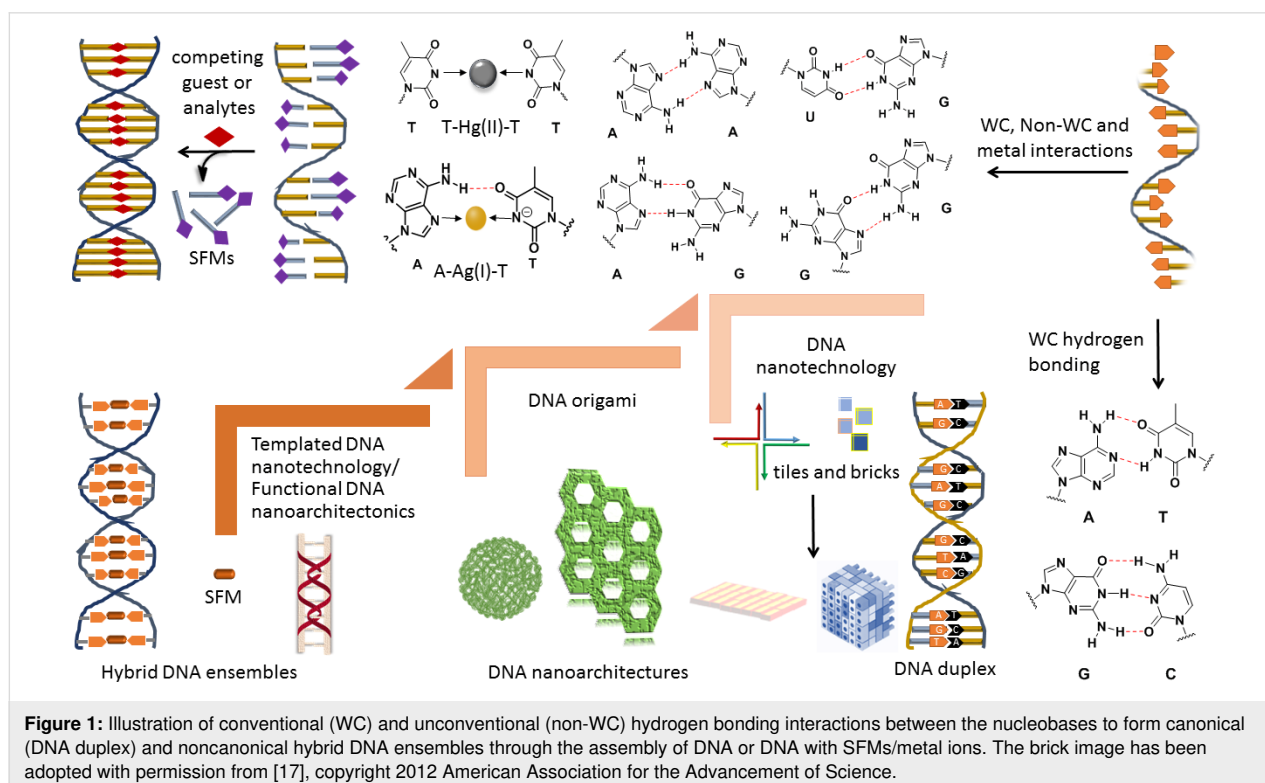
competing guest or analytes

SFMs

T T-Hg(II)-T T

A A-Ag(I)-T T

A A

A G

U G

G G

WC, Non-WC and metal interactions

WC hydrogen bonding

A T

G C

DNA nanotechnology

DNA origami

Templated DNA nanotechnology/ Functional DNA nanoarchitectonics

tiles and bricks

A T
G C
G C
A T
G C
G C
T A
C G
A T
G C
T A

SFM

Hybrid DNA ensembles

DNA nanoarchitectures

DNA duplex

**Figure 1:** Illustration of conventional (WC) and unconventional (non-WC) hydrogen bonding interactions between the nucleobases to form canonical (DNA duplex) and noncanonical hybrid DNA ensembles through the assembly of DNA or DNA with SFMs/metal ions. The brick image has been adopted with permission from [17], copyright 2012 American Association for the Advancement of Science.